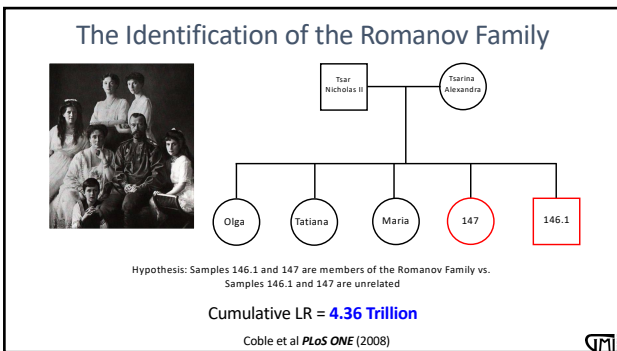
The Identification of the Romanov Family

Tsar Nicholas II

Tsarina Alexandra

Olga

Tatiana

Maria

147

146.1

Hypothesis: Samples 146.1 and 147 are members of the Romanov Family vs. Samples 146.1 and 147 are unrelated

Cumulative LR = **4.36 Trillion**

Coble et al ***PLoS ONE*** (2008)